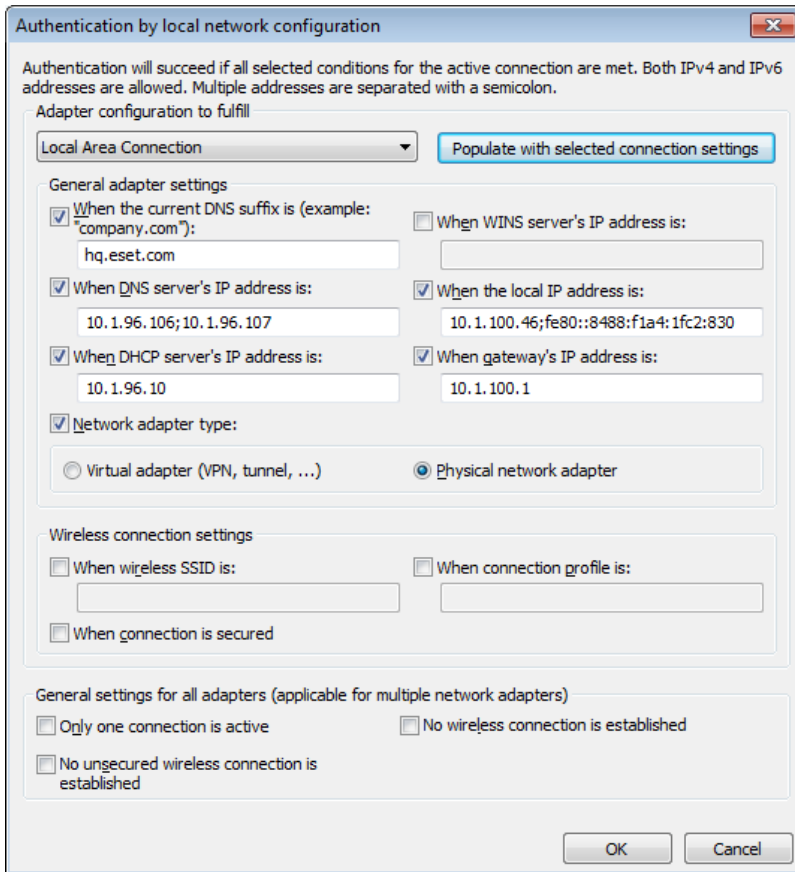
Authentication by local network configuration

Authentication will succeed if all selected conditions for the active connection are met. Both IPv4 and IPv6 addresses are allowed. Multiple addresses are separated with a semicolon.

Adapter configuration to fulfill

Local Area Connection

Populate with selected connection settings

General adapter settings

When the current DNS suffix is (example: "company.com"):

hq.eset.com

When WINS server's IP address is:

When DNS server's IP address is:

10.1.96.106;10.1.96.107

When the local IP address is:

10.1.100.46;fe80::8488:f1a4:1fc2:830

When DHCP server's IP address is:

10.1.96.10

When gateway's IP address is:

10.1.100.1

Network adapter type:

Virtual adapter (VPN, tunnel, ...)

Physical network adapter

Wireless connection settings

When wireless SSID is:

When connection profile is:

When connection is secured

General settings for all adapters (applicable for multiple network adapters)

Only one connection is active

No wireless connection is established

No unsecured wireless connection is established

OK

Cancel